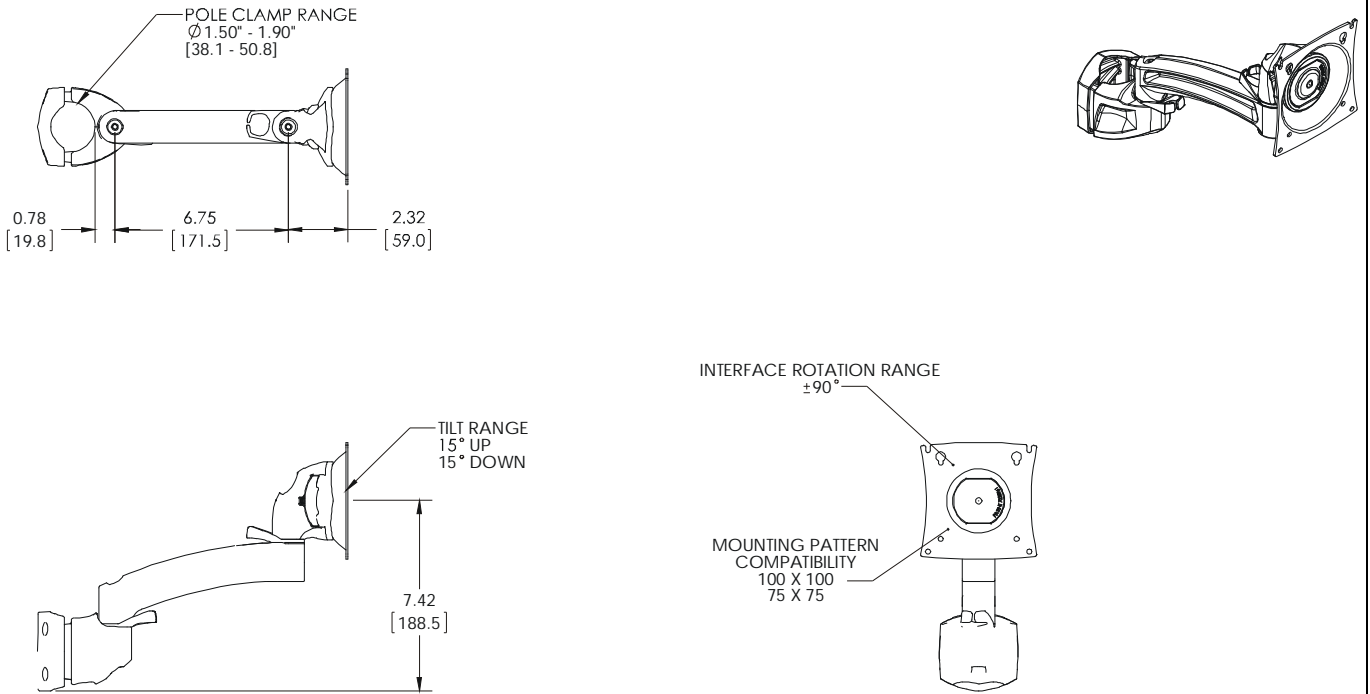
POLE CLAMP RANGE
$\varnothing$1.50" - 1.90"
[38.1 - 50.8]

0.78
[19.8]

6.75
[171.5]

2.32
[59.0]

TILT RANGE
15° UP
15° DOWN

7.42
[188.5]

INTERFACE ROTATION RANGE
$\pm$90°

MOUNTING PATTERN
COMPATIBILITY
100 X 100
75 X 75